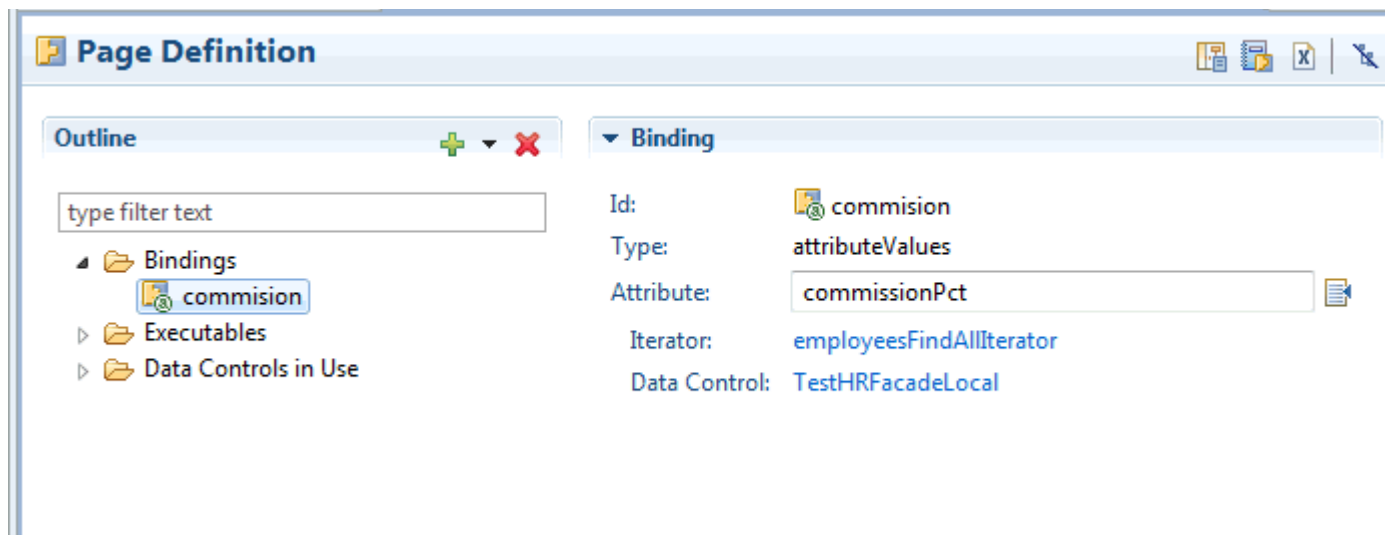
Page Definition

Outline

type filter text

Bindings
commision
Executables
Data Controls in Use

Binding

Id: commision
Type: attributeValues
Attribute: commissionPct
Iterator: employeesFindAllIterator
Data Control: TestHRFacadeLocal